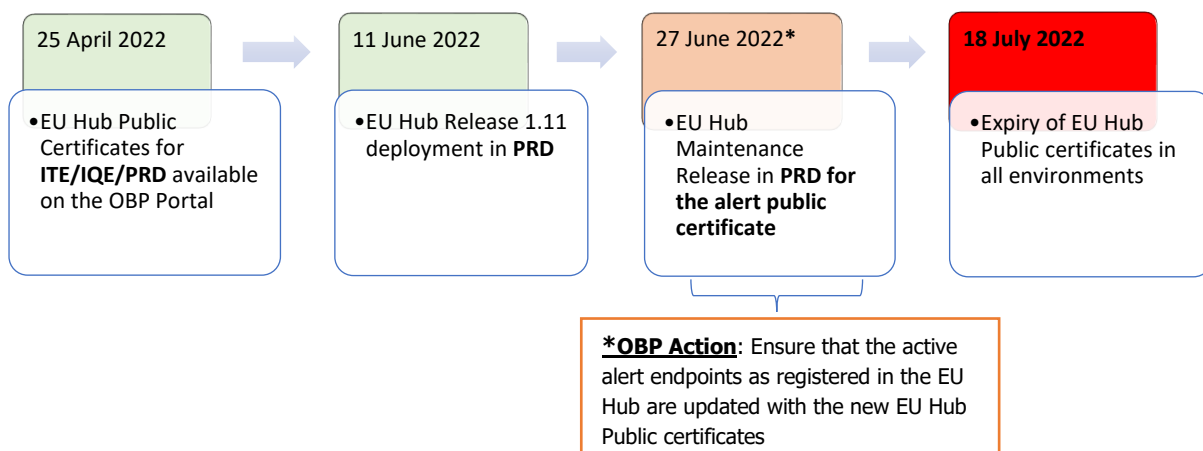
25 April 2022

•EU Hub Public Certificates for **ITE/IQE/PRD** available on the OBP Portal

11 June 2022

•EU Hub Release 1.11 deployment in **PRD**

27 June 2022*

•EU Hub Maintenance Release in **PRD for the alert public certificate**

**18 July 2022**

•Expiry of EU Hub Public certificates in all environments

***OBP Action**: Ensure that the active alert endpoints as registered in the EU Hub are updated with the new EU Hub Public certificates